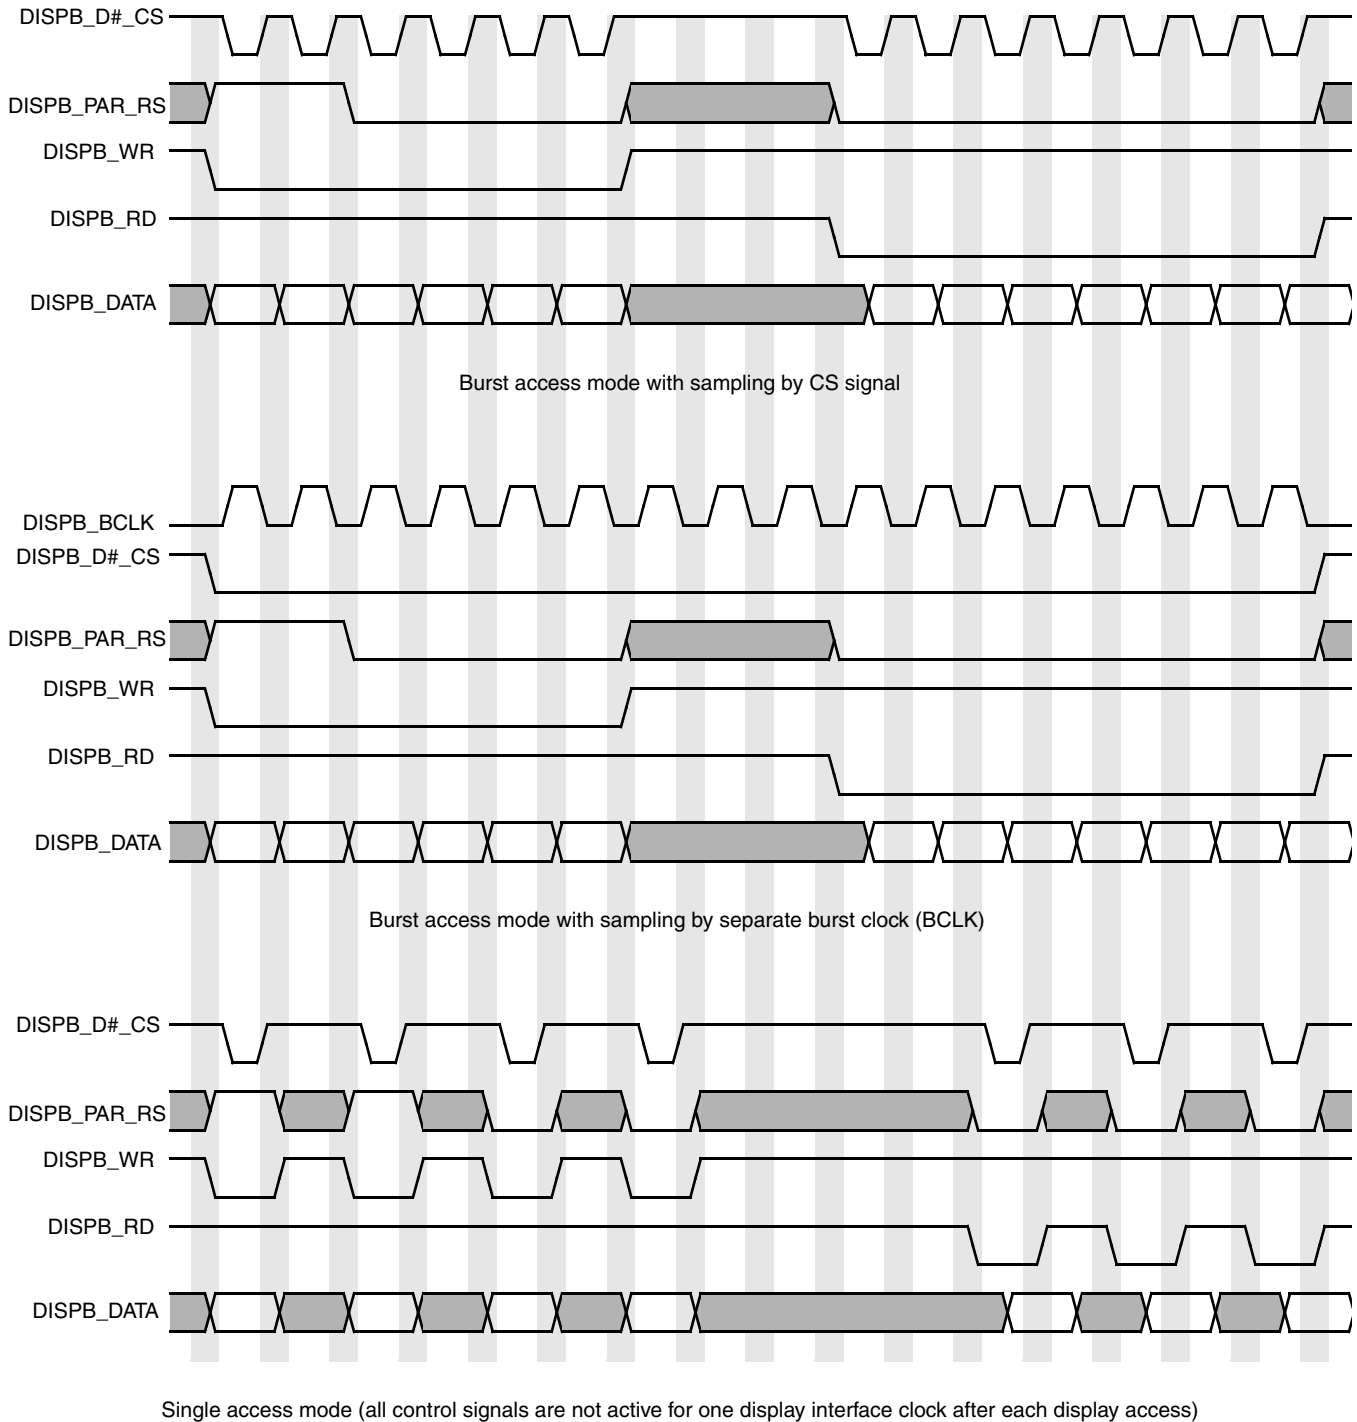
DISPB_D#_CS

DISPB_PAR_RS

DISPB_WR

DISPB_RD

DISPB_DATA

Burst access mode with sampling by CS signal

DISPB_BCLK

DISPB_D#_CS

DISPB_PAR_RS

DISPB_WR

DISPB_RD

DISPB_DATA

Burst access mode with sampling by separate burst clock (BCLK)

DISPB_D#_CS

DISPB_PAR_RS

DISPB_WR

DISPB_RD

DISPB_DATA

Single access mode (all control signals are not active for one display interface clock after each display access)